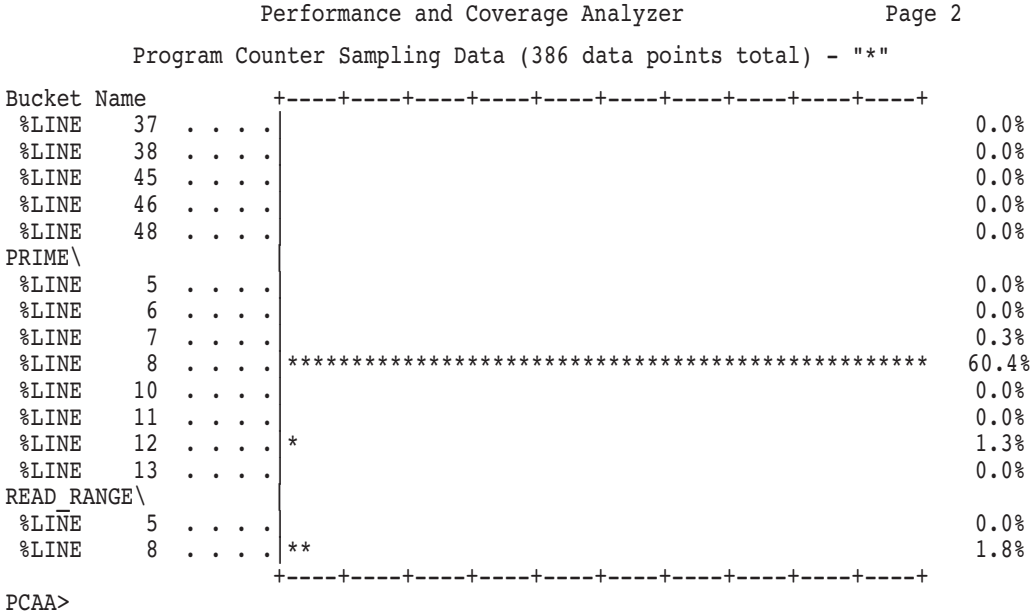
Performance and Coverage Analyzer Page 2

Program Counter Sampling Data (386 data points total) - "*"

```
Bucket Name         +----+----+----+----+----+----+----+----+----+----+
 %LINE    37  . . . .|                                                   0.0%
 %LINE    38  . . . .|                                                   0.0%
 %LINE    45  . . . .|                                                   0.0%
 %LINE    46  . . . .|                                                   0.0%
 %LINE    48  . . . .|                                                   0.0%
PRIME\               |
 %LINE     5  . . . .|                                                   0.0%
 %LINE     6  . . . .|                                                   0.0%
 %LINE     7  . . . .|                                                   0.3%
 %LINE     8  . . . .|*********************************************     60.4%
 %LINE    10  . . . .|                                                   0.0%
 %LINE    11  . . . .|                                                   0.0%
 %LINE    12  . . . .|*                                                  1.3%
 %LINE    13  . . . .|                                                   0.0%
READ_RANGE\          |
 %LINE     5  . . . .|                                                   0.0%
 %LINE     8  . . . .|**                                                 1.8%
                     +----+----+----+----+----+----+----+----+----+----+
PCAA>
```